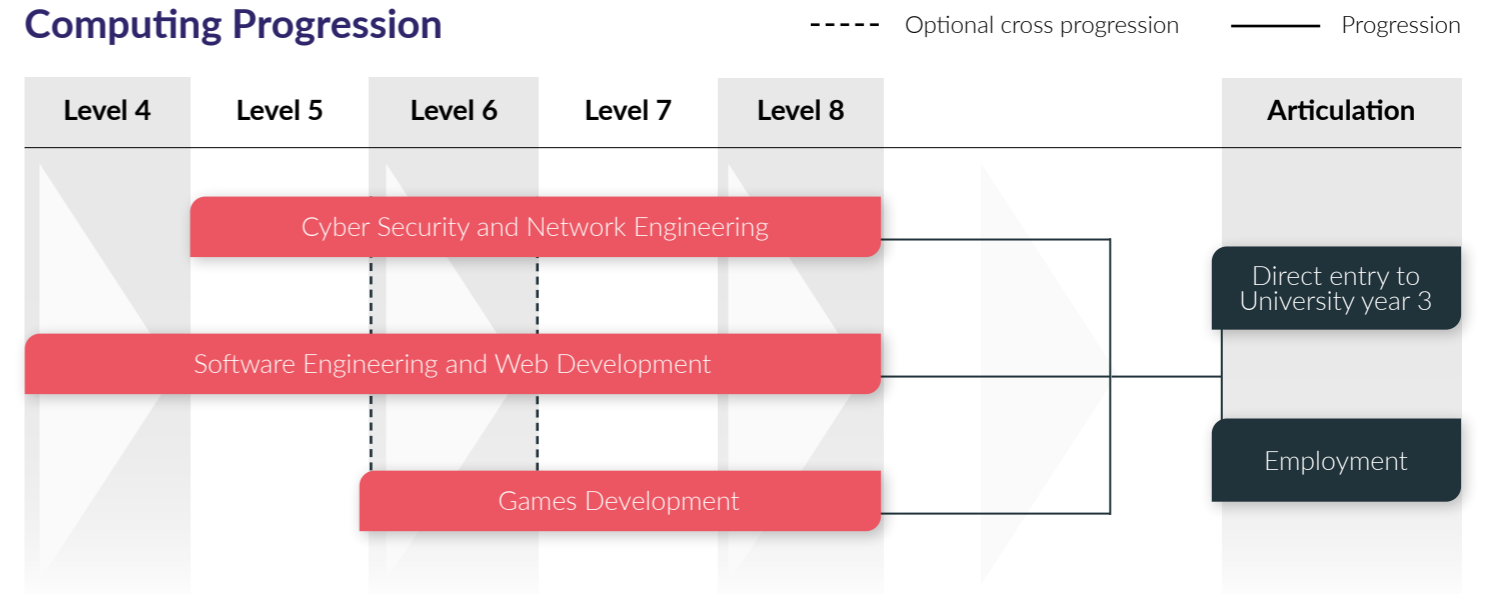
Computing Progression

Optional cross progression

Progression

Level 4

Level 5

Level 6

Level 7

Level 8

Articulation

Cyber Security and Network Engineering

Software Engineering and Web Development

Games Development

Direct entry to University year 3

Employment